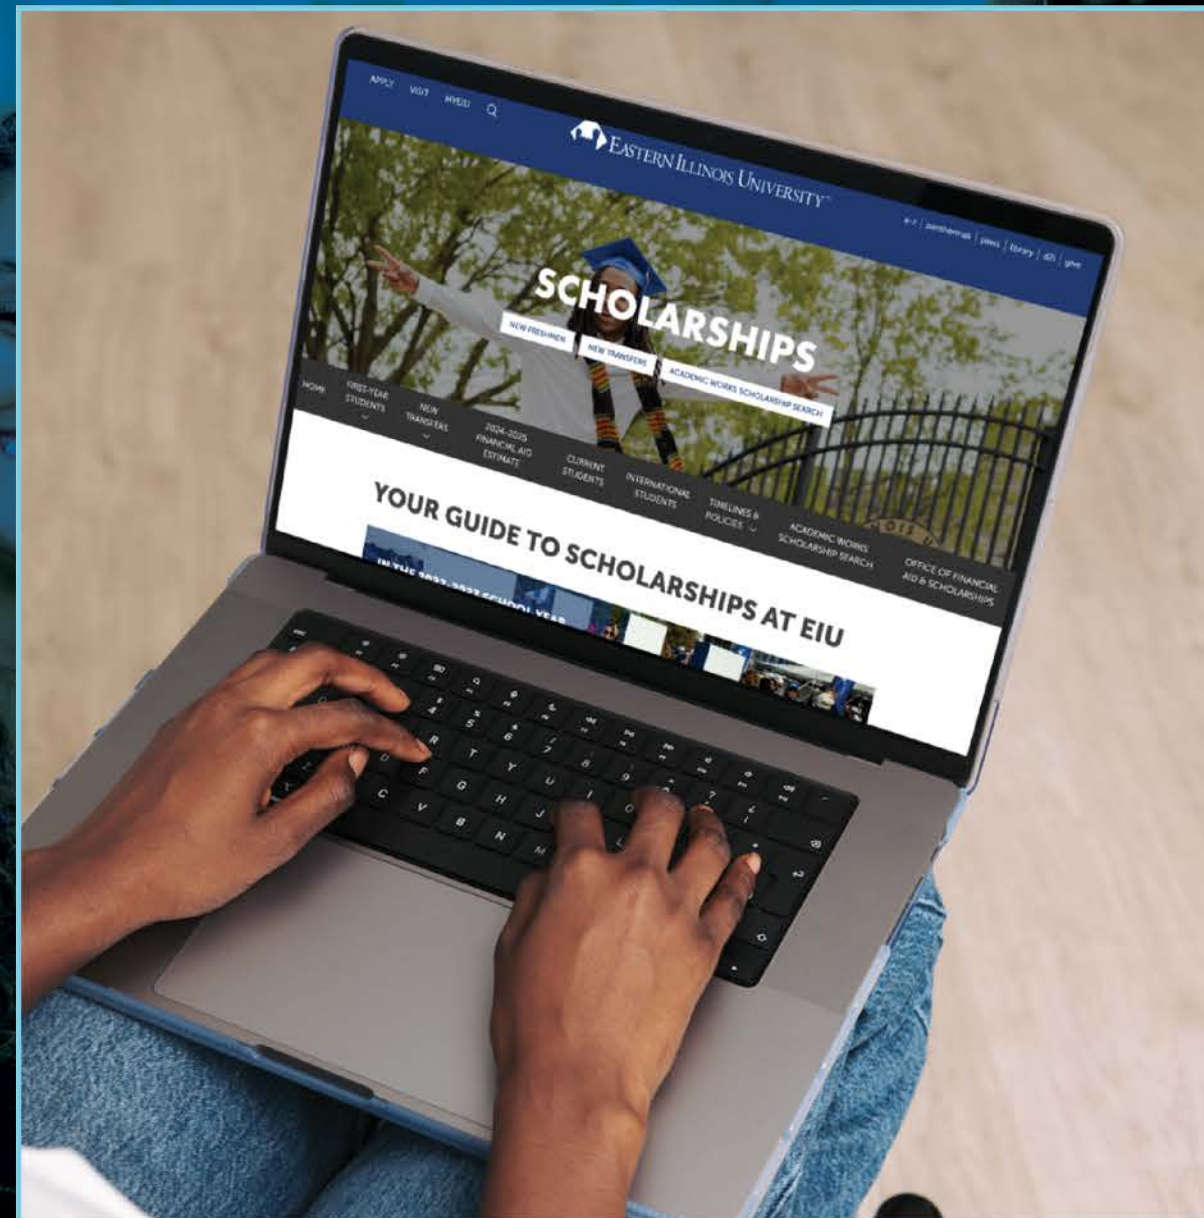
APPLY VISIT MYEIU

EASTERN ILLINOIS UNIVERSITY

a-z | panthernet | paws | library | d2l | give

SCHOLARSHIPS

NEW FRESHMEN NEW TRANSFERS ACADEMIC WORKS SCHOLARSHIP SEARCH

HOME FIRST-YEAR STUDENTS NEW TRANSFERS 2024-2025 FINANCIAL AID ESTIMATE CURRENT STUDENTS INTERNATIONAL STUDENTS TIMELINES & POLICIES ACADEMIC WORKS SCHOLARSHIP SEARCH OFFICE OF FINANCIAL AID & SCHOLARSHIPS

YOUR GUIDE TO SCHOLARSHIPS AT EIU

IN THE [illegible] SCHOOL YEAR